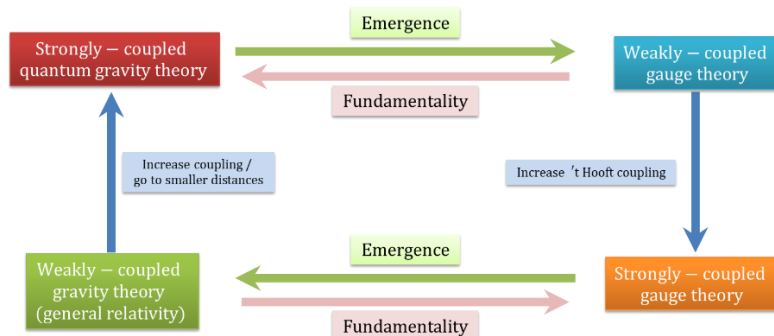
Strongly – coupled quantum gravity theory

Emergence

Fundamentality

Weakly – coupled gauge theory

Increase coupling / go to smaller distances

Increase 't Hooft coupling

Emergence

Fundamentality

Weakly – coupled gravity theory (general relativity)

Strongly – coupled gauge theory